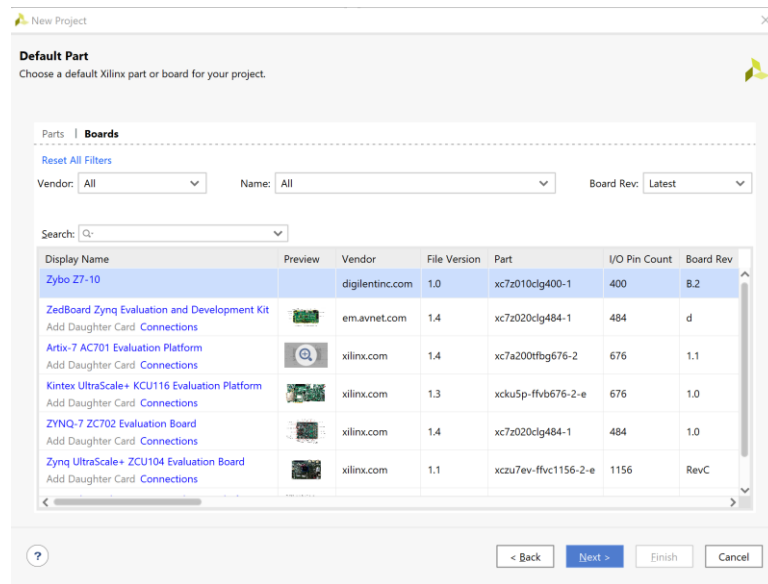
New Project

Default Part
Choose a default Xilinx part or board for your project.

Parts | Boards

Reset All Filters

Vendor: All
Name: All
Board Rev: Latest

Search: Q-

| Display Name | Preview | Vendor | File Version | Part | I/O Pin Count | Board Rev |
|---|---|---|---|---|---|---|
| Zybo Z7-10 | | digilentinc.com | 1.0 | xc7z010clg400-1 | 400 | B.2 |
| ZedBoard Zynq Evaluation and Development Kit Add Daughter Card Connections | | em.avnet.com | 1.4 | xc7z020clg484-1 | 484 | d |
| Artix-7 AC701 Evaluation Platform Add Daughter Card Connections | | xilinx.com | 1.4 | xc7a200tfbg676-2 | 676 | 1.1 |
| Kintex UltraScale+ KCU116 Evaluation Platform Add Daughter Card Connections | | xilinx.com | 1.3 | xcku5p-ffvb676-2-e | 676 | 1.0 |
| ZYNQ-7 ZC702 Evaluation Board Add Daughter Card Connections | | xilinx.com | 1.4 | xc7z020clg484-1 | 484 | 1.0 |
| Zynq UltraScale+ ZCU104 Evaluation Board Add Daughter Card Connections | | xilinx.com | 1.1 | xczu7ev-ffvc1156-2-e | 1156 | RevC |

?

< Back
Next >
Finish
Cancel